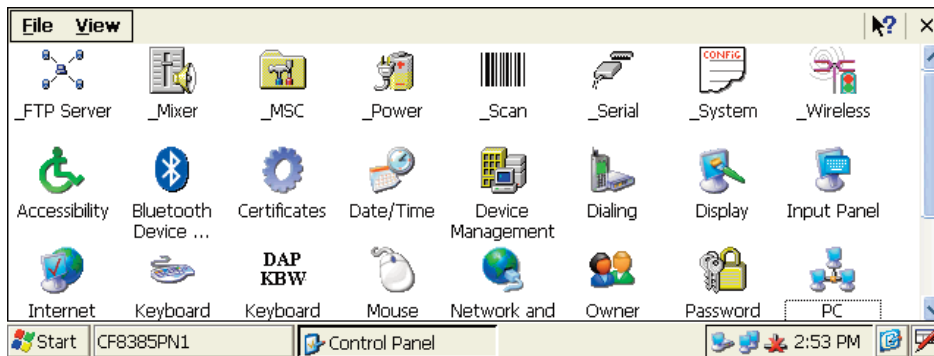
File View

?

×

_FTP Server _Mixer _MSC _Power _Scan _Serial _System _Wireless

CONFiG

Accessibility Bluetooth Device ... Certificates Date/Time Device Management Dialing Display Input Panel

DAP KBW

Internet Keyboard Keyboard Mouse Network and Owner Password PC

Start CF8385PN1 Control Panel 2:53 PM